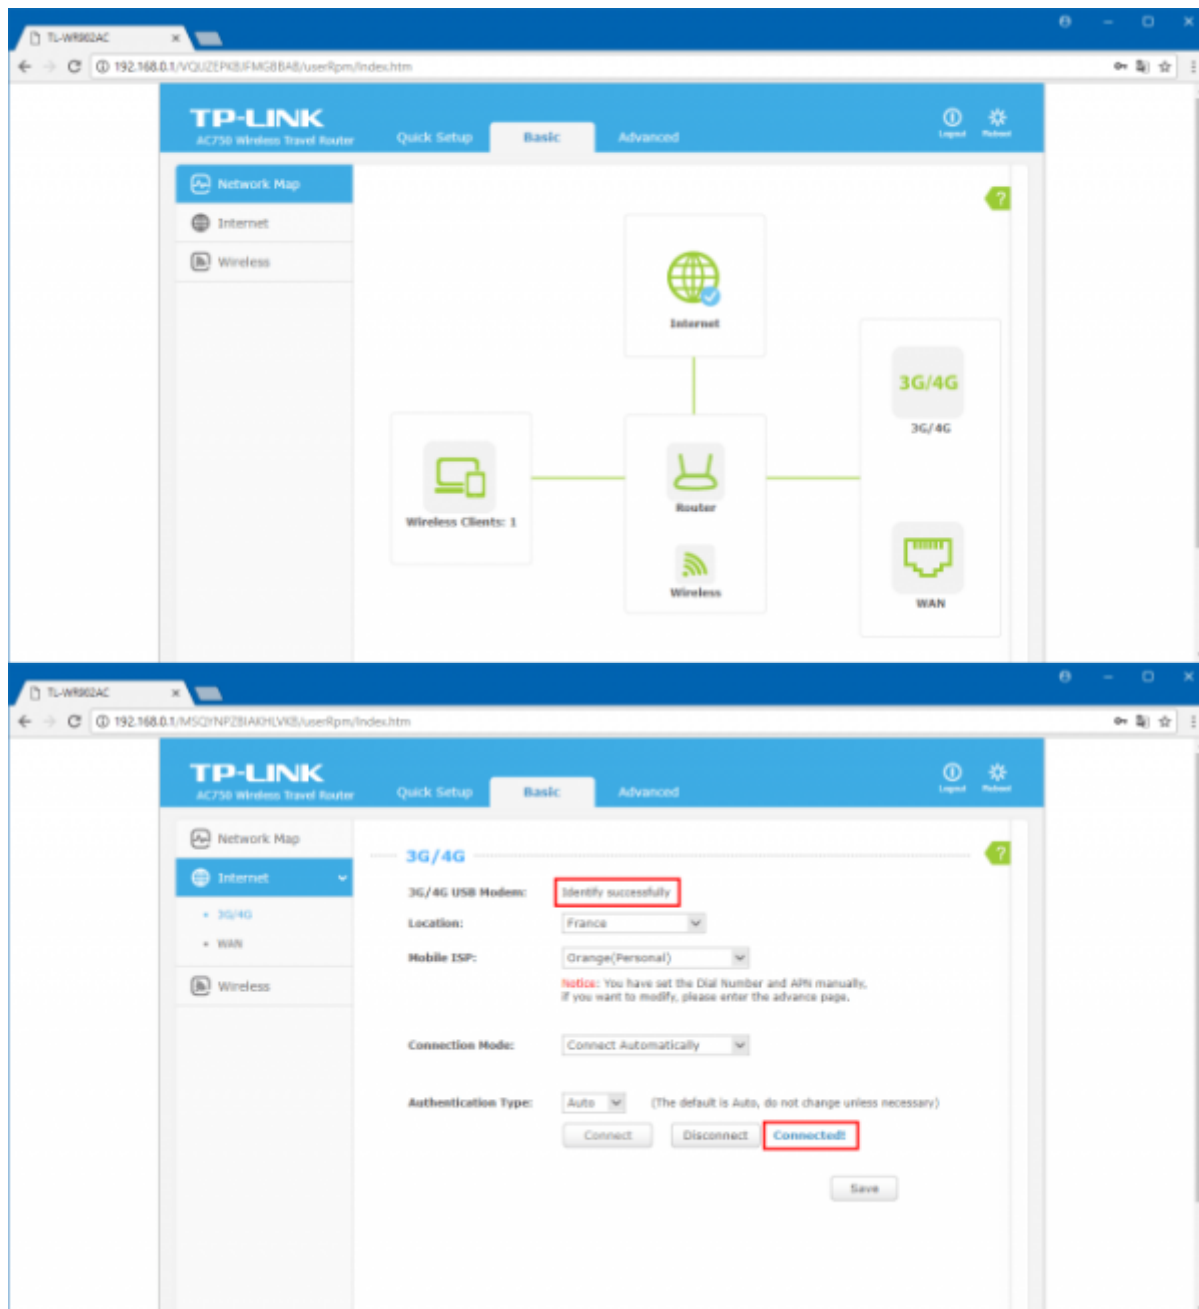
TL-WR902AC ×

192.168.0.1/VQUZEPKBJFMGBBAB/userRpm/Index.htm

TP-LINK
AC750 Wireless Travel Router

Quick Setup Basic Advanced

Logout Reboot

Network Map
Internet
Wireless

?

Internet

3G/4G
3G/4G

Wireless Clients: 1

Router

Wireless

WAN

TL-WR902AC ×

192.168.0.1/MSQYNPZBIAKHLVKB/userRpm/Index.htm

TP-LINK
AC750 Wireless Travel Router

Quick Setup Basic Advanced

Logout Reboot

Network Map
Internet
• 3G/4G
• WAN
Wireless

3G/4G

?

3G/4G USB Modem: Identify successfully

Location: France

Mobile ISP: Orange(Personal)

Notice: You have set the Dial Number and APN manually, if you want to modify, please enter the advance page.

Connection Mode: Connect Automatically

Authentication Type: Auto (The default is Auto, do not change unless necessary)

Connect Disconnect Connected!

Save